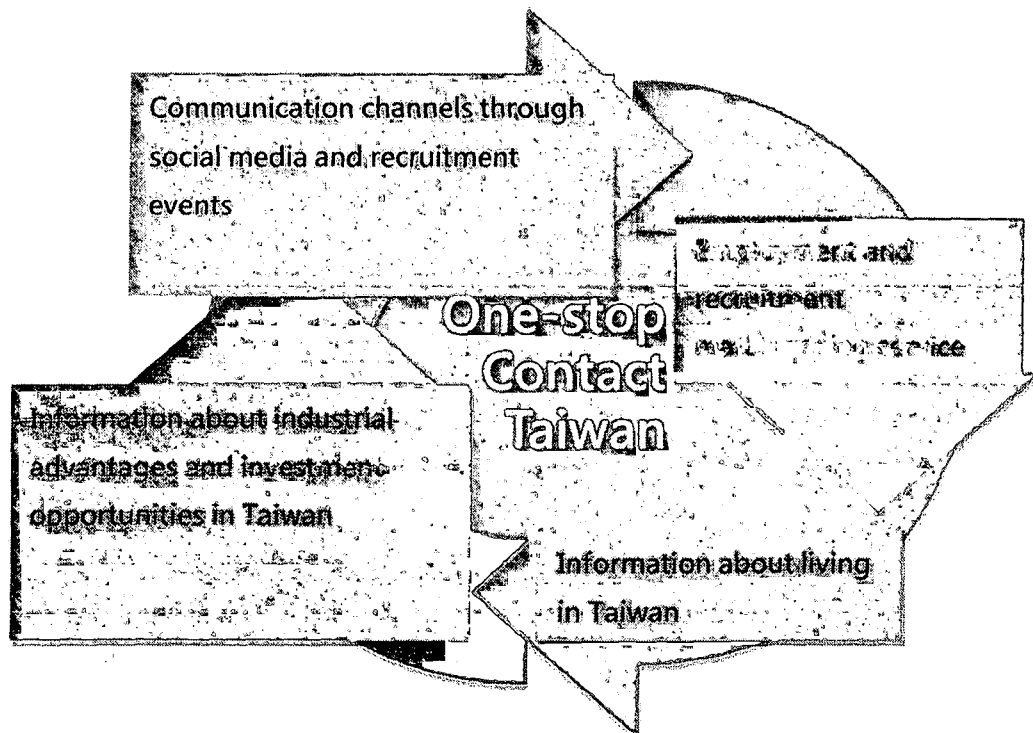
Communication channels through social media and recruitment events

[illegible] and recruitment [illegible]

One-stop Contact Taiwan

Information about industrial advantages and investment opportunities in Taiwan

Information about living in Taiwan